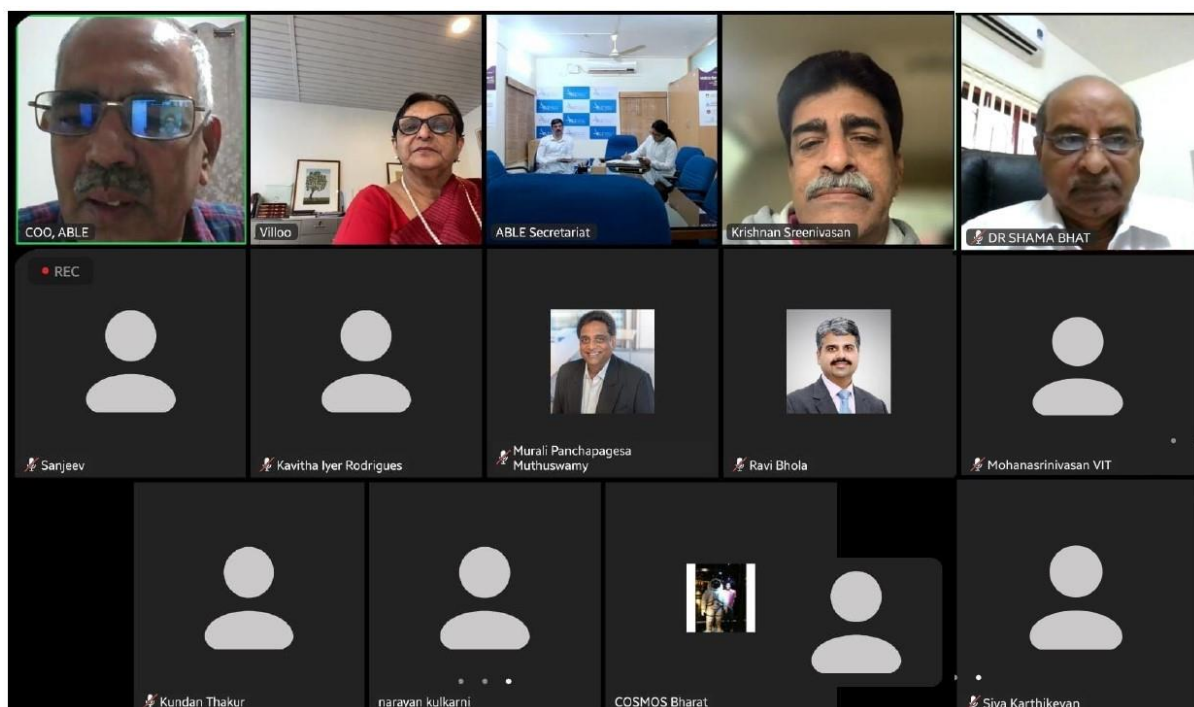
COO, ABLE

Villoo

ABLE Secretariat

Krishnan Sreenivasan

DR SHAMA BHAT

REC

Sanjeev

Kavitha Iyer Rodrigues

Murali Panchapagesa Muthuswamy

Ravi Bhola

Mohanasrinivasan VIT

Kundan Thakur

narayan kulkarni

COSMOS Bharat

Siva Karthikeyan